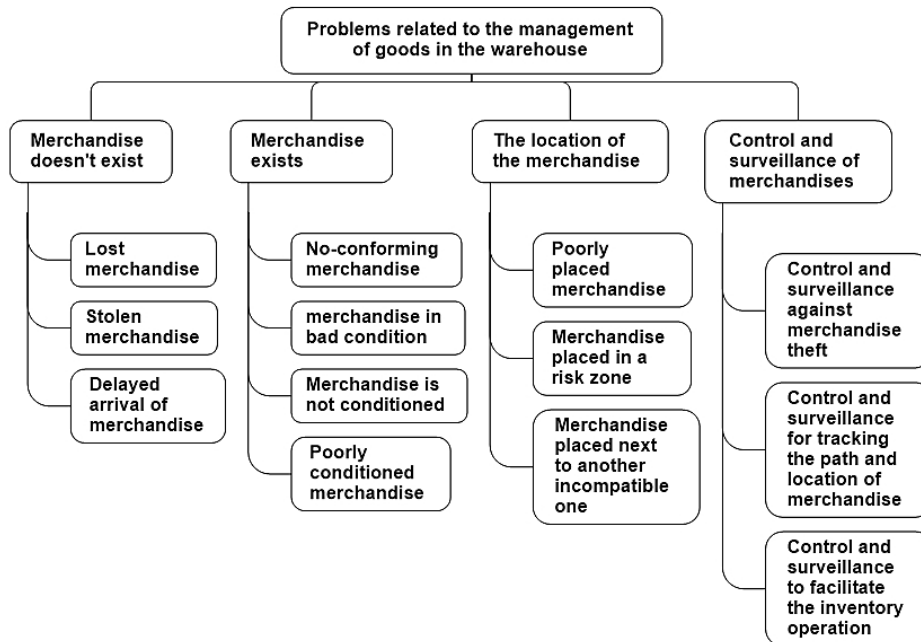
Problems related to the management of goods in the warehouse

Merchandise doesn't exist

Lost merchandise

Stolen merchandise

Delayed arrival of merchandise

Merchandise exists

No-conforming merchandise

merchandise in bad condition

Merchandise is not conditioned

Poorly conditioned merchandise

The location of the merchandise

Poorly placed merchandise

Merchandise placed in a risk zone

Merchandise placed next to another incompatible one

Control and surveillance of merchandises

Control and surveillance against merchandise theft

Control and surveillance for tracking the path and location of merchandise

Control and surveillance to facilitate the inventory operation